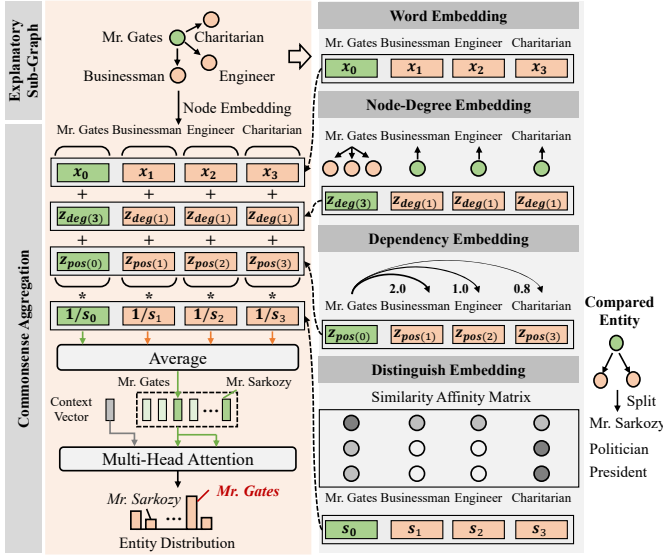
Explanatory Sub-Graph

Mr. Gates
Charitarian
Businessman
Engineer

Node Embedding

Commonsense Aggregation

Mr. Gates Businessman Engineer Charitarian

$x_0$ $x_1$ $x_2$ $x_3$

+ + + +

$z_{deg(3)}$ $z_{deg(1)}$ $z_{deg(1)}$ $z_{deg(1)}$

+ + + +

$z_{pos(0)}$ $z_{pos(1)}$ $z_{pos(2)}$ $z_{pos(3)}$

* * * *

$1/s_0$ $1/s_1$ $1/s_2$ $1/s_3$

Average

Mr. Gates
Mr. Sarkozy
Context Vector

Multi-Head Attention

Mr. Sarkozy
Mr. Gates

Entity Distribution

Word Embedding

Mr. Gates Businessman Engineer Charitarian

$x_0$ $x_1$ $x_2$ $x_3$

Node-Degree Embedding

Mr. Gates Businessman Engineer Charitarian

$z_{deg(3)}$ $z_{deg(1)}$ $z_{deg(1)}$ $z_{deg(1)}$

Dependency Embedding

2.0 1.0 0.8

Mr. Gates Businessman Engineer Charitarian

$z_{pos(0)}$ $z_{pos(1)}$ $z_{pos(2)}$ $z_{pos(3)}$

Distinguish Embedding

Similarity Affinity Matrix

Mr. Gates Businessman Engineer Charitarian

$s_0$ $s_1$ $s_2$ $s_3$

Compared Entity

Split

Mr. Sarkozy
Politician
President